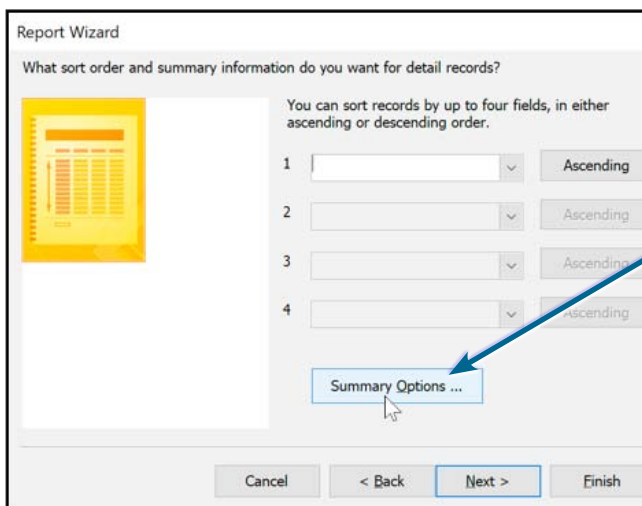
Report Wizard

What sort order and summary information do you want for detail records?

You can sort records by up to four fields, in either ascending or descending order.

1 Ascending

2 Ascending

3 Ascending

4 Ascending

Summary Options ...

Cancel

< Back

Next >

Finish